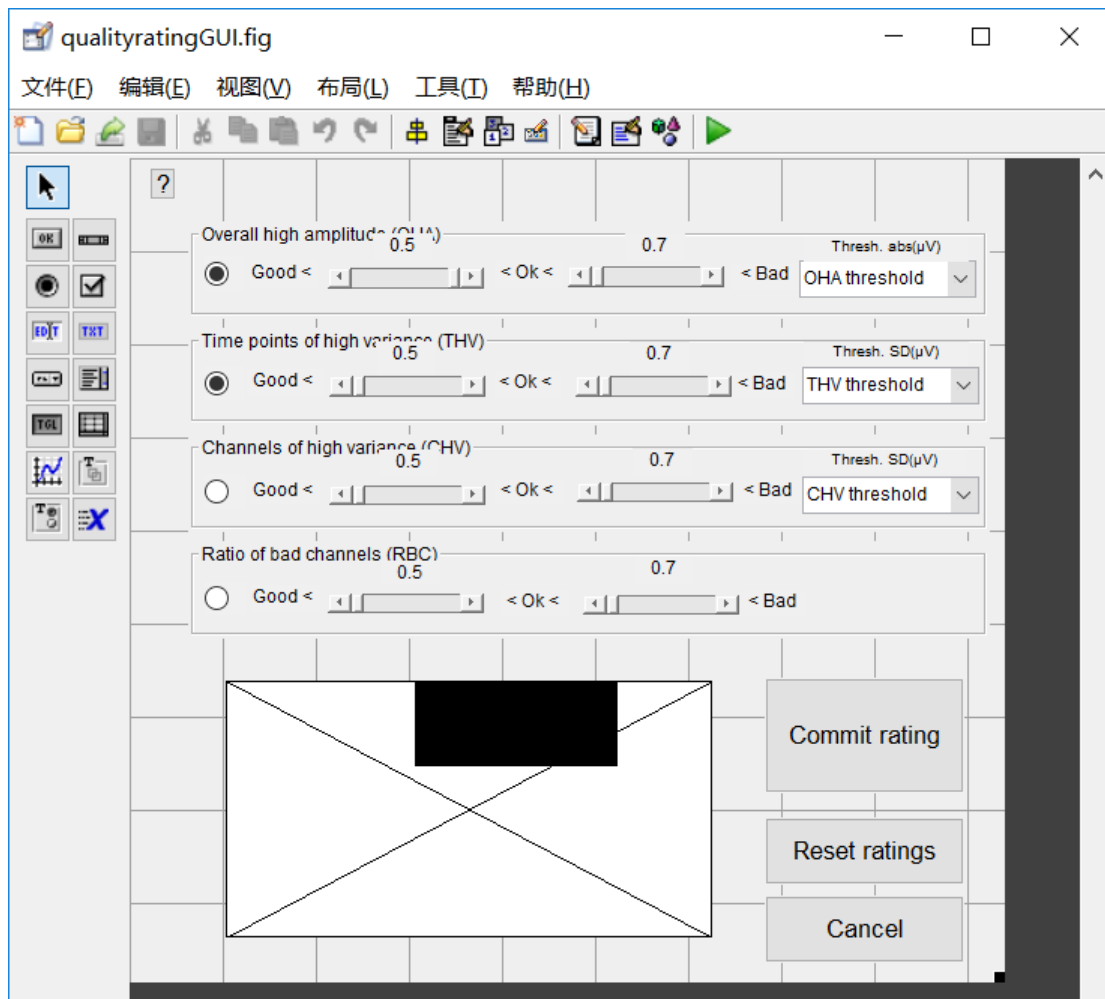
qualityratingGUI.fig

文件(F) 编辑(E) 视图(V) 布局(L) 工具(T) 帮助(H)

OK TXT EDIT TGL

?

Overall high amplitude (OHA)
0.5 0.7
Good < < Ok < < Bad
Thresh. abs(μV)
OHA threshold

Time points of high variance (THV)
0.5 0.7
Good < < Ok < < Bad
Thresh. SD(μV)
THV threshold

Channels of high variance (CHV)
0.5 0.7
Good < < Ok < < Bad
Thresh. SD(μV)
CHV threshold

Ratio of bad channels (RBC)
0.5 0.7
Good < < Ok < < Bad

Commit rating

Reset ratings

Cancel